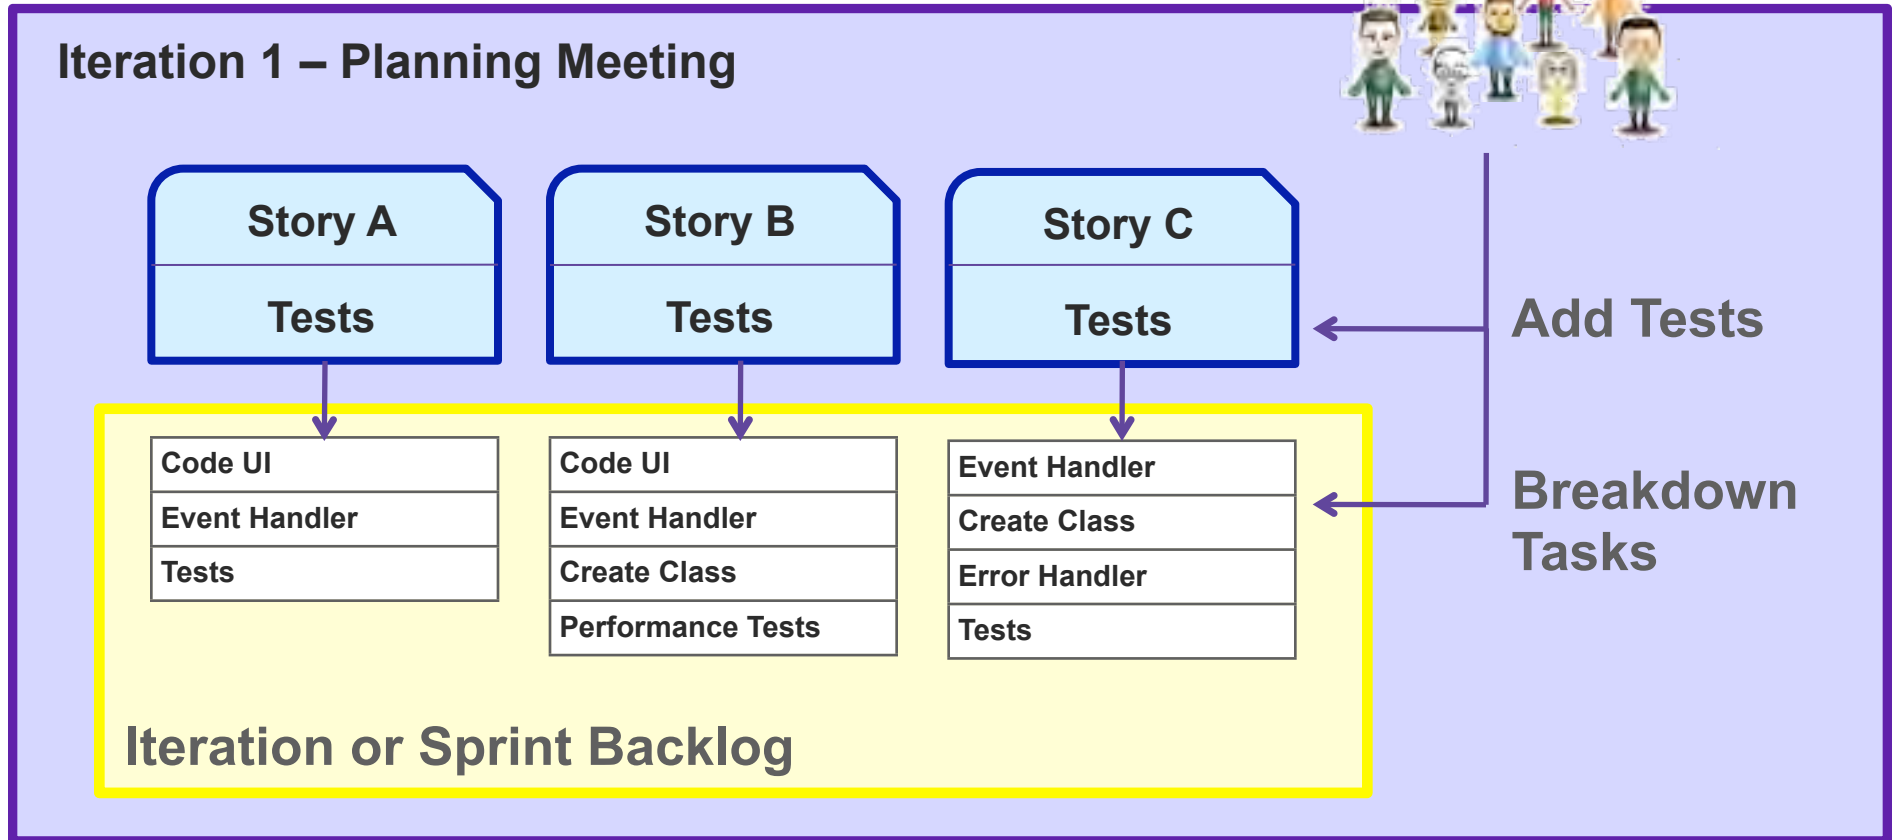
Iteration 1 – Planning Meeting

Story A

Tests

Story B

Tests

Story C

Tests

Add Tests

Code UI
Event Handler
Tests

Code UI
Event Handler
Create Class
Performance Tests

Event Handler
Create Class
Error Handler
Tests

Breakdown Tasks

Iteration or Sprint Backlog